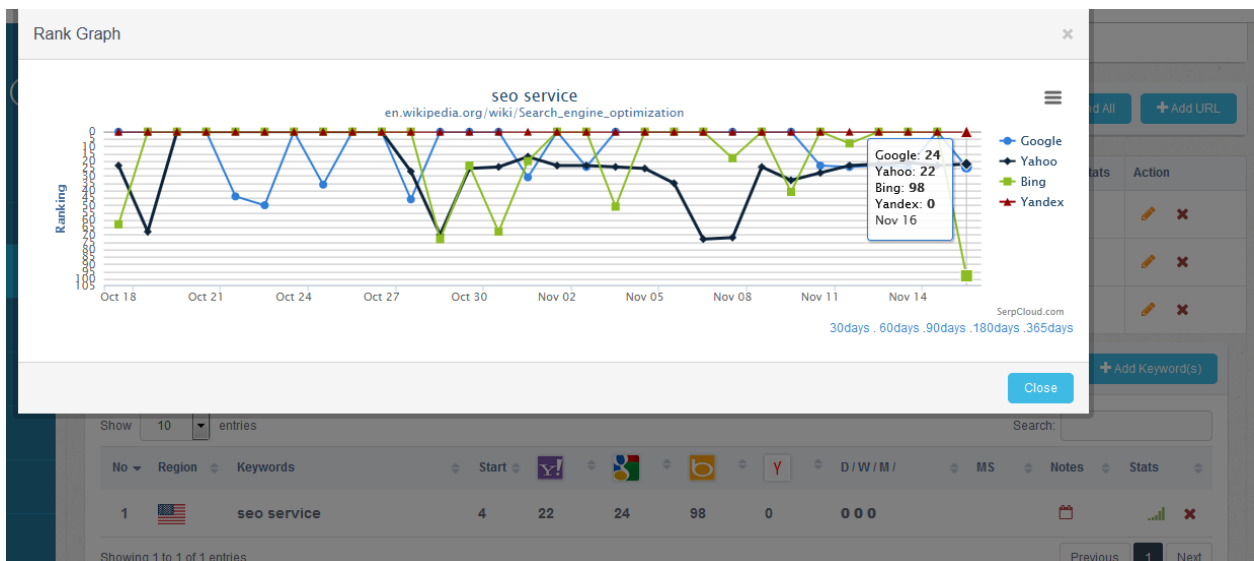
Rank Graph

×

seo service
en.wikipedia.org/wiki/Search_engine_optimization

Ranking

0
5
10
15
20
25
30
35
40
45
50
55
60
65
70
75
80
85
90
95
100
105

Oct 18 Oct 21 Oct 24 Oct 27 Oct 30 Nov 02 Nov 05 Nov 08 Nov 11 Nov 14

Google: 24
Yahoo: 22
Bing: 98
Yandex: 0
Nov 16

Google
Yahoo
Bing
Yandex

SerpCloud.com

30days . 60days .90days .180days .365days

Close

d All

Add URL

tats

Action

Add Keyword(s)

Show 10 entries

Search:

| No | Region | Keywords | Start | | | | | D / W / M / | MS | Notes | Stats |
|---|---|---|---|---|---|---|---|---|---|---|---|
| 1 | | seo service | 4 | 22 | 24 | 98 | 0 | 0 0 0 | | | |

Showing 1 to 1 of 1 entries

Previous 1 Next